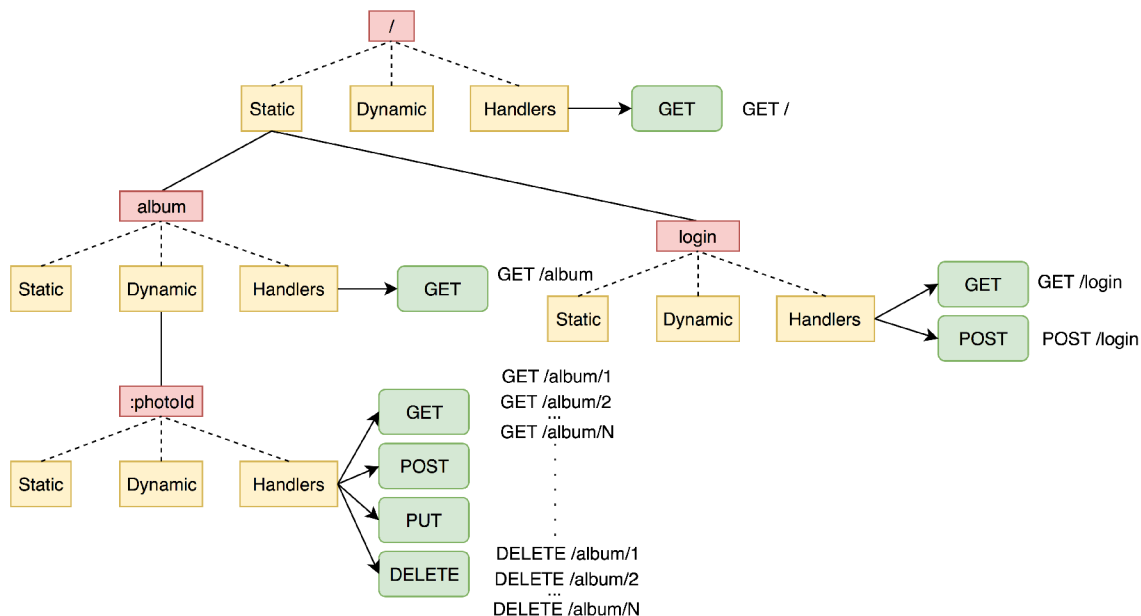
/

Static
Dynamic
Handlers
GET
GET /

album
login

Static
Dynamic
Handlers
GET
GET /album

Static
Dynamic
Handlers
GET
GET /login
POST
POST /login

:photoId

Static
Dynamic
Handlers
GET
POST
PUT
DELETE

GET /album/1
GET /album/2
...
GET /album/N

DELETE /album/1
DELETE /album/2
...
DELETE /album/N